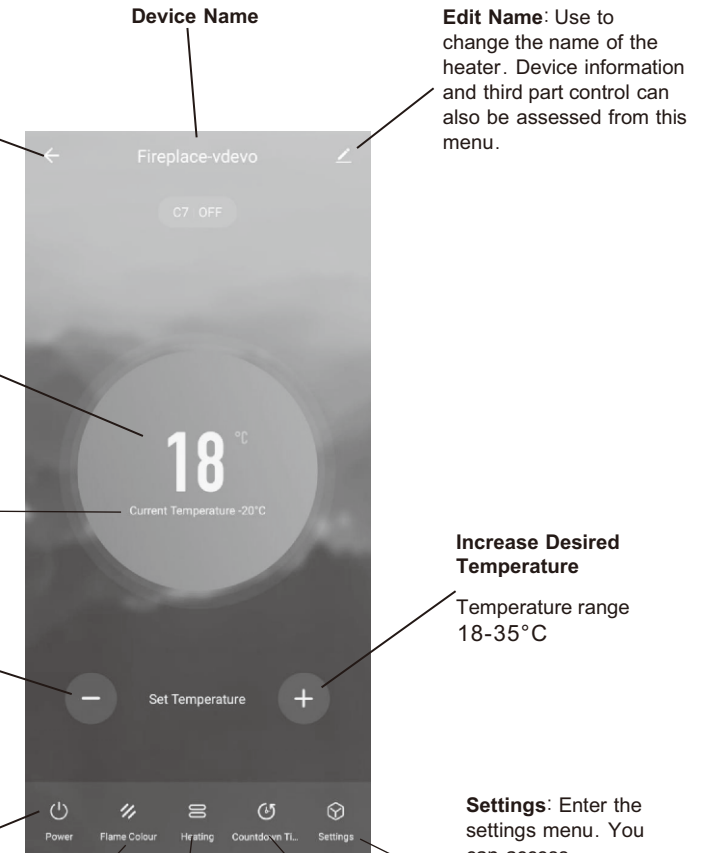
Device Name

Edit Name: Use to change the name of the heater. Device information and third part control can also be assessed from this menu.

Fireplace-vdevo

C7 OFF

18 °C

Current Temperature -20°C

Increase Desired Temperature

Temperature range 18-35°C

Set Temperature

Power

Flame Colour

Heating

Countdown Ti...

Settings

Settings: Enter the settings menu. You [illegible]